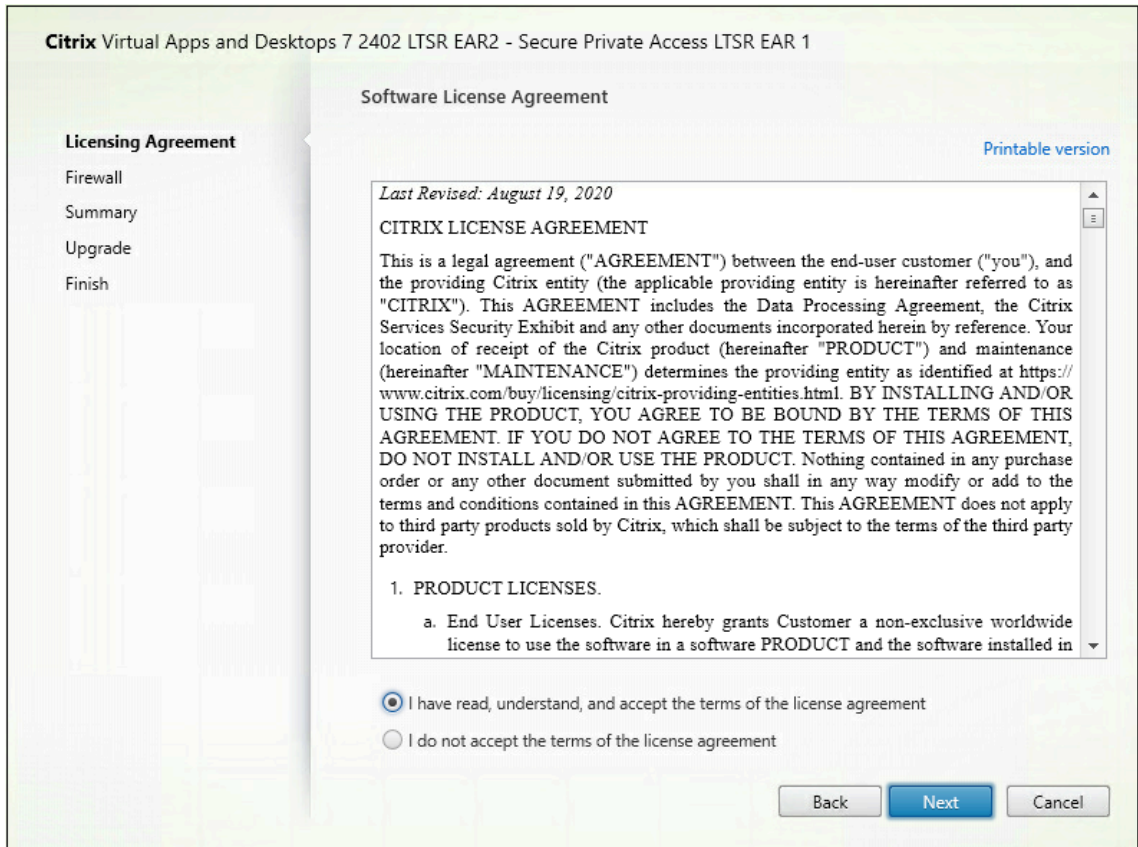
Citrix Virtual Apps and Desktops 7 2402 LTSR EAR2 - Secure Private Access LTSR EAR 1

Software License Agreement

Licensing Agreement
Firewall
Summary
Upgrade
Finish

Printable version

Last Revised: August 19, 2020

CITRIX LICENSE AGREEMENT

This is a legal agreement ("AGREEMENT") between the end-user customer ("you"), and the providing Citrix entity (the applicable providing entity is hereinafter referred to as "CITRIX"). This AGREEMENT includes the Data Processing Agreement, the Citrix Services Security Exhibit and any other documents incorporated herein by reference. Your location of receipt of the Citrix product (hereinafter "PRODUCT") and maintenance (hereinafter "MAINTENANCE") determines the providing entity as identified at https://www.citrix.com/buy/licensing/citrix-providing-entities.html. BY INSTALLING AND/OR USING THE PRODUCT, YOU AGREE TO BE BOUND BY THE TERMS OF THIS AGREEMENT. IF YOU DO NOT AGREE TO THE TERMS OF THIS AGREEMENT, DO NOT INSTALL AND/OR USE THE PRODUCT. Nothing contained in any purchase order or any other document submitted by you shall in any way modify or add to the terms and conditions contained in this AGREEMENT. This AGREEMENT does not apply to third party products sold by Citrix, which shall be subject to the terms of the third party provider.

1. PRODUCT LICENSES.

a. End User Licenses. Citrix hereby grants Customer a non-exclusive worldwide license to use the software in a software PRODUCT and the software installed in

I have read, understand, and accept the terms of the license agreement
I do not accept the terms of the license agreement

Back Next Cancel